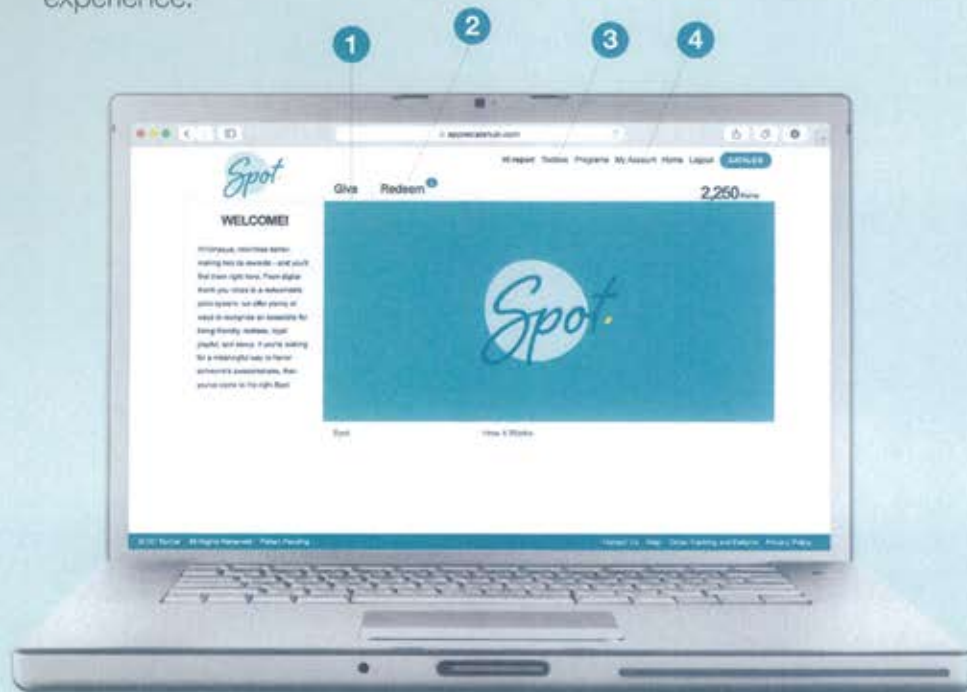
experience.

1 2 3 4

appreciatehub.com

Spot

HR report Toolbox Programs My Account Home Logout CATALOG

Give Redeem

2,250 Points

WELCOME!

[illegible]

Spot

Spot How It Works

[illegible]

Contact Us Help Order Tracking and Returns Privacy Policy